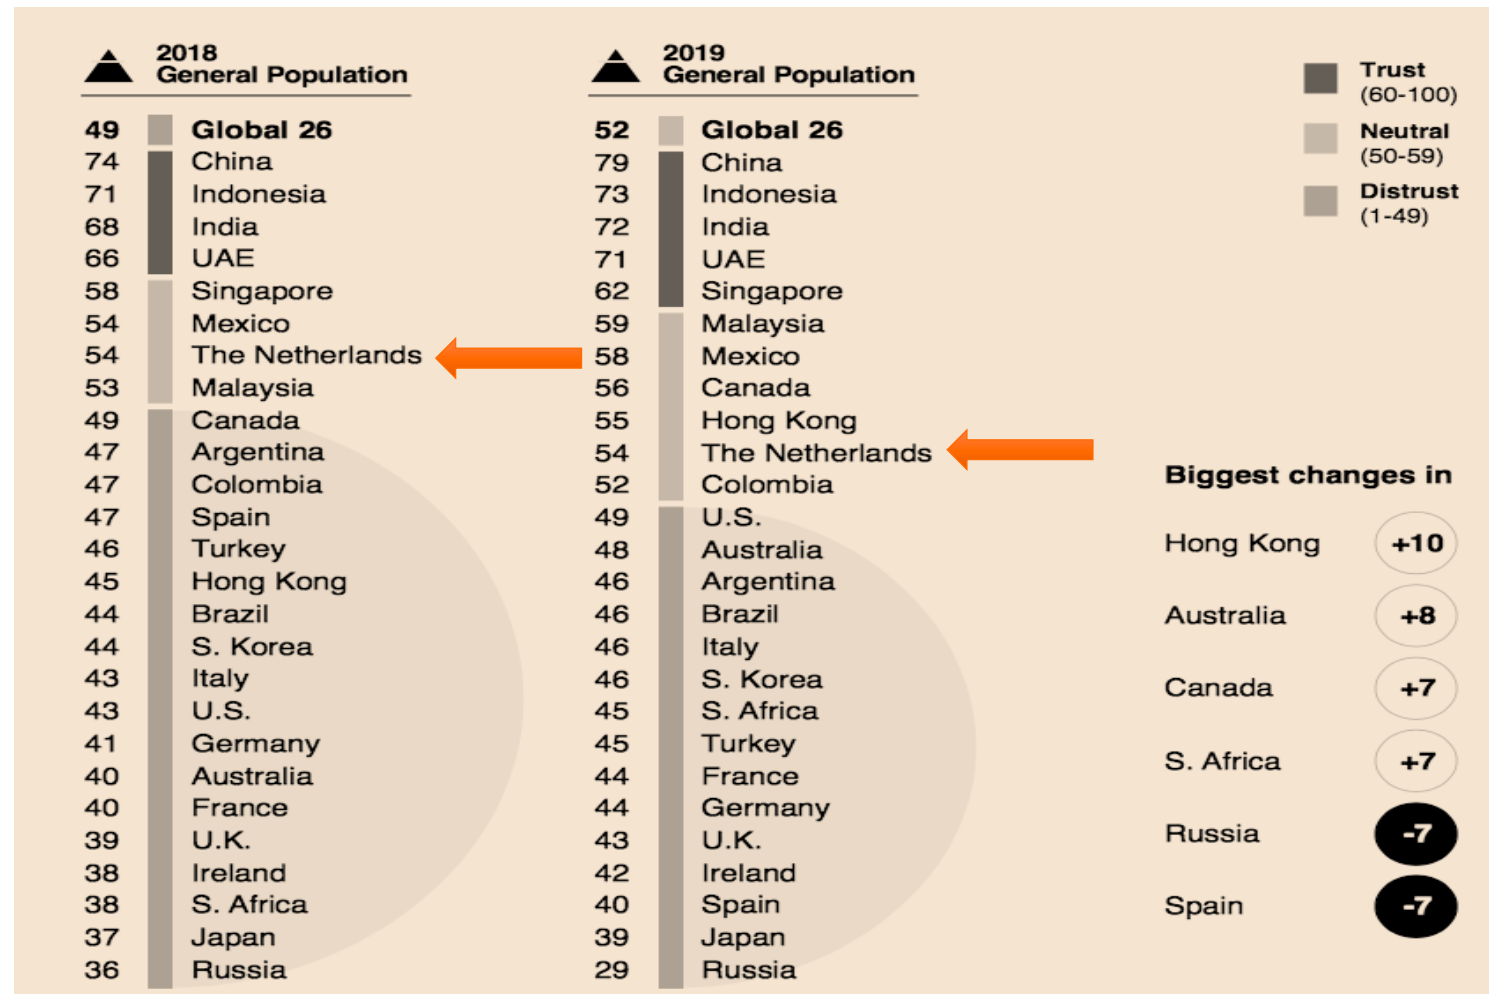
2018
General Population

49 Global 26
74 China
71 Indonesia
68 India
66 UAE
58 Singapore
54 Mexico
54 The Netherlands
53 Malaysia
49 Canada
47 Argentina
47 Colombia
47 Spain
46 Turkey
45 Hong Kong
44 Brazil
44 S. Korea
43 Italy
43 U.S.
41 Germany
40 Australia
40 France
39 U.K.
38 Ireland
38 S. Africa
37 Japan
36 Russia

2019
General Population

52 Global 26
79 China
73 Indonesia
72 India
71 UAE
62 Singapore
59 Malaysia
58 Mexico
56 Canada
55 Hong Kong
54 The Netherlands
52 Colombia
49 U.S.
48 Australia
46 Argentina
46 Brazil
46 Italy
46 S. Korea
45 S. Africa
45 Turkey
44 France
44 Germany
43 U.K.
42 Ireland
40 Spain
39 Japan
29 Russia

Trust (60-100)
Neutral (50-59)
Distrust (1-49)

Biggest changes in

Hong Kong +10
Australia +8
Canada +7
S. Africa +7
Russia -7
Spain -7